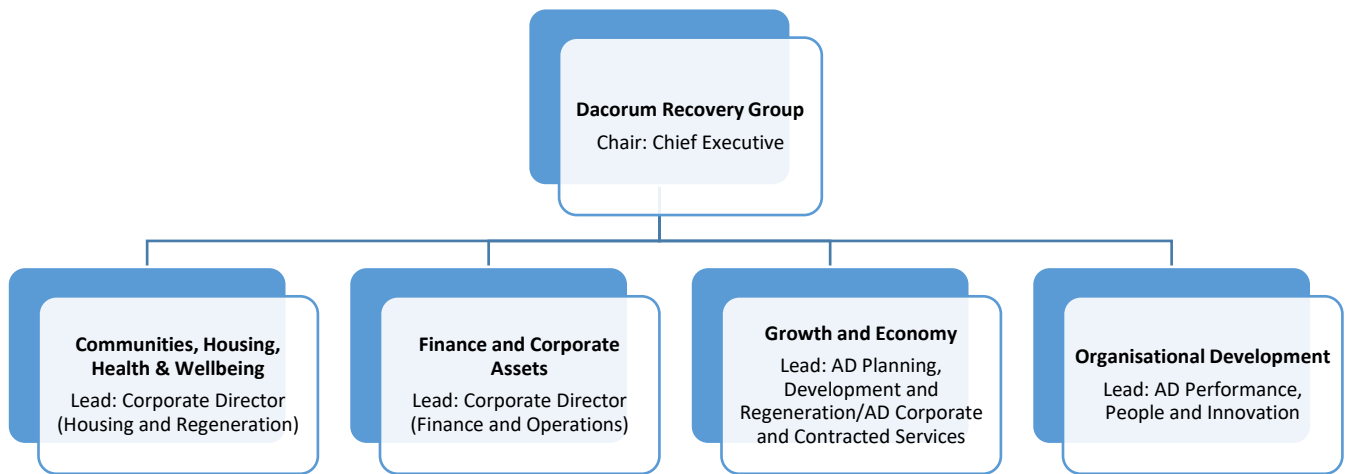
Dacorum Recovery Group
Chair: Chief Executive

Communities, Housing, Health & Wellbeing
Lead: Corporate Director (Housing and Regeneration)

Finance and Corporate Assets
Lead: Corporate Director (Finance and Operations)

Growth and Economy
Lead: AD Planning, Development and Regeneration/AD Corporate and Contracted Services

Organisational Development
Lead: AD Performance, People and Innovation